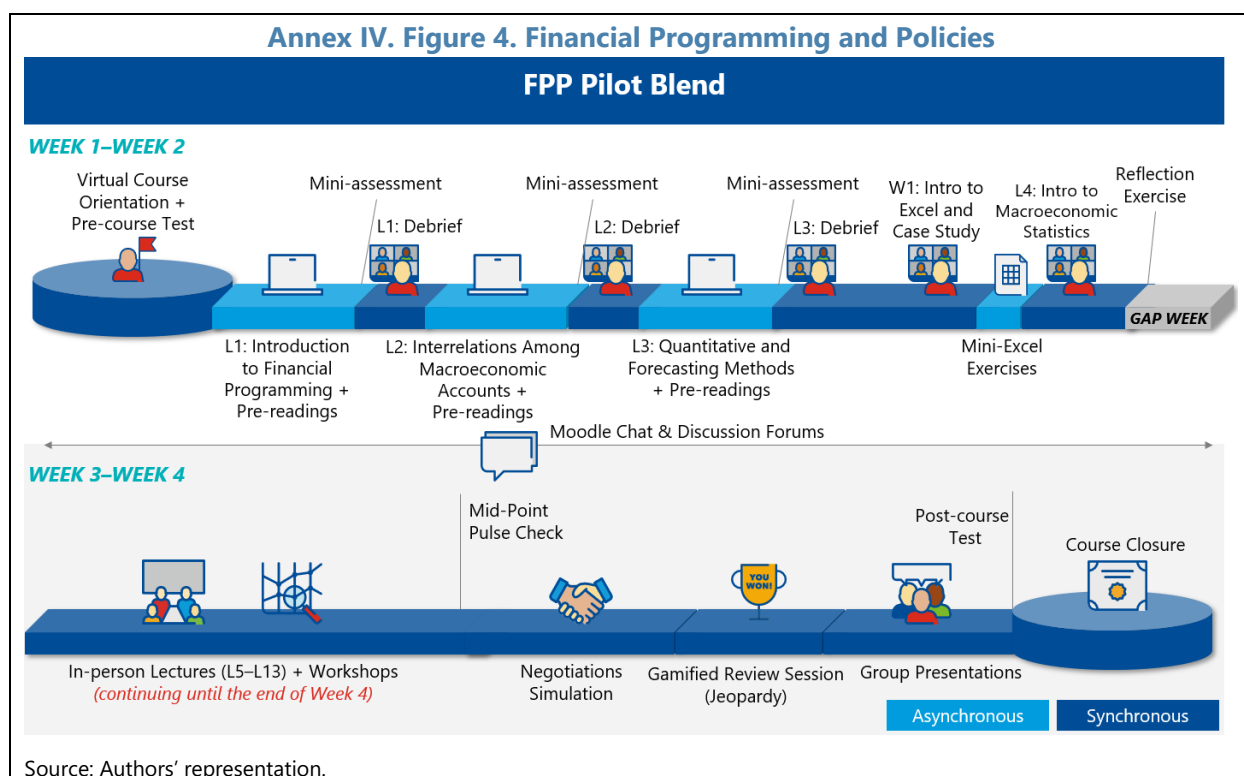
Annex IV. Figure 4. Financial Programming and Policies

FPP Pilot Blend

WEEK 1–WEEK 2

Virtual Course Orientation + Pre-course Test

Mini-assessment

L1: Debrief

Mini-assessment

L2: Debrief

Mini-assessment

L3: Debrief

W1: Intro to Excel and Case Study

L4: Intro to Macroeconomic Statistics

Reflection Exercise

GAP WEEK

L1: Introduction to Financial Programming + Pre-readings

L2: Interrelations Among Macroeconomic Accounts + Pre-readings

L3: Quantitative and Forecasting Methods + Pre-readings

Mini-Excel Exercises

Moodle Chat & Discussion Forums

WEEK 3–WEEK 4

Mid-Point Pulse Check

Post-course Test

Course Closure

YOU WON!

In-person Lectures (L5–L13) + Workshops
(continuing until the end of Week 4)

Negotiations Simulation

Gamified Review Session (Jeopardy)

Group Presentations

Asynchronous

Synchronous

Source: Authors' representation.